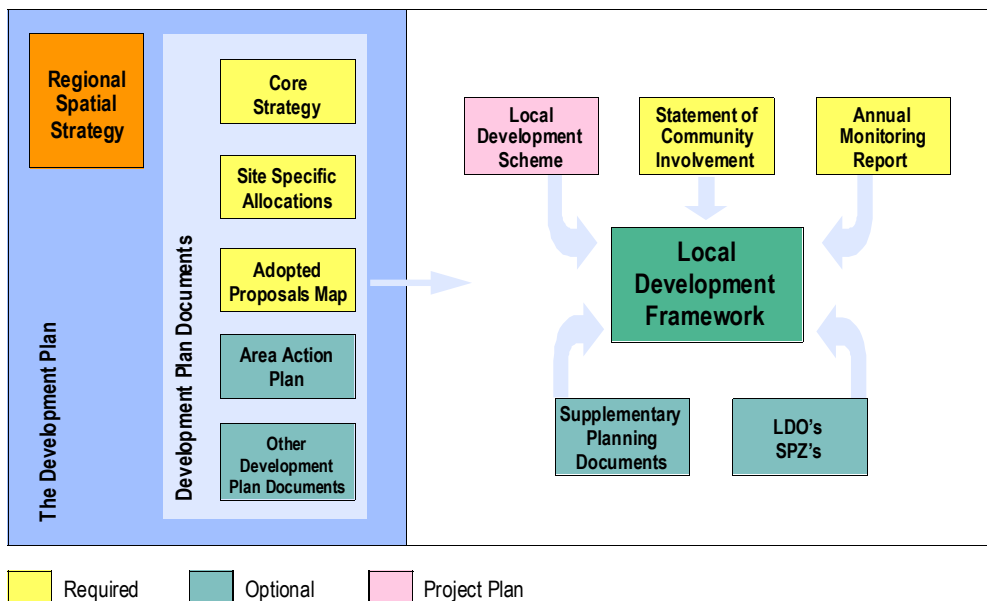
Regional Spatial Strategy

Core Strategy

Site Specific Allocations

Adopted Proposals Map

Area Action Plan

Other Development Plan Documents

Development Plan Documents

The Development Plan

Local Development Scheme

Statement of Community Involvement

Annual Monitoring Report

Local Development Framework

Supplementary Planning Documents

LDO's SPZ's

Required

Optional

Project Plan